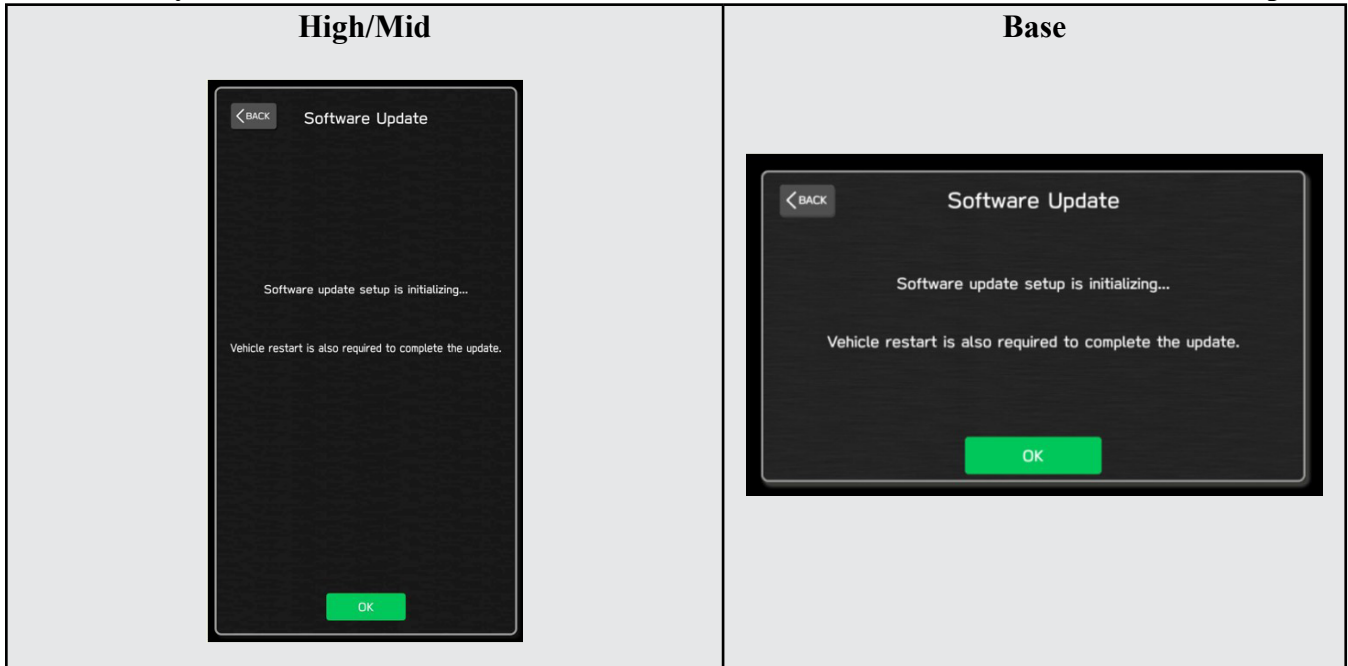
| High/Mid | Base |
|---|---|
| BACK Software Update Software update setup is initializing... Vehicle restart is also required to complete the update. OK | BACK Software Update Software update setup is initializing... Vehicle restart is also required to complete the update. OK |